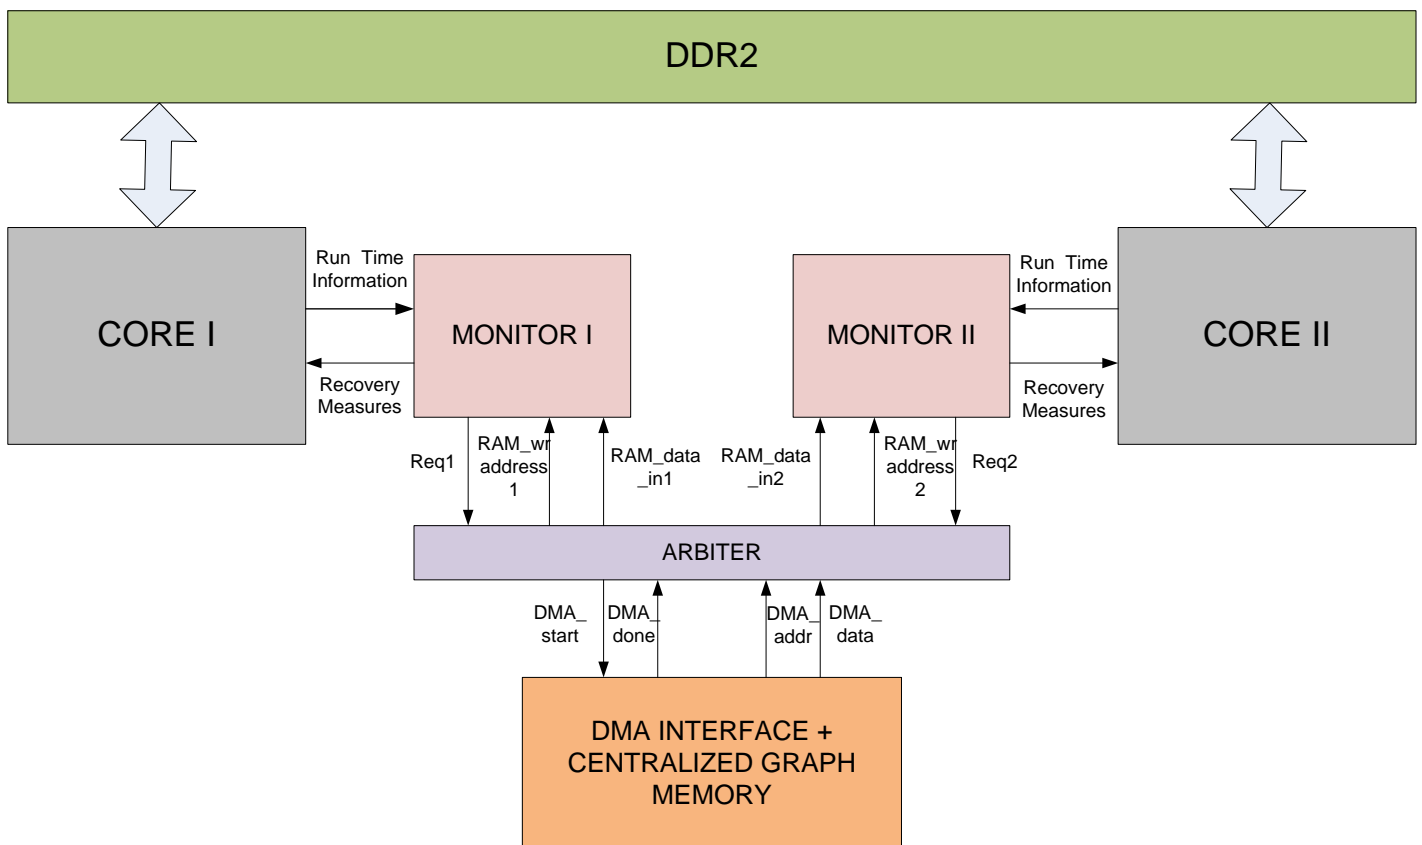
DDR2

CORE I

Run Time Information

Recovery Measures

MONITOR I

MONITOR II

Run Time Information

Recovery Measures

CORE II

Req1

RAM_wr address 1

RAM_data _in1

RAM_data _in2

RAM_wr address 2

Req2

ARBITER

DMA_ start

DMA_ done

DMA_ addr

DMA_ data

DMA INTERFACE + CENTRALIZED GRAPH MEMORY